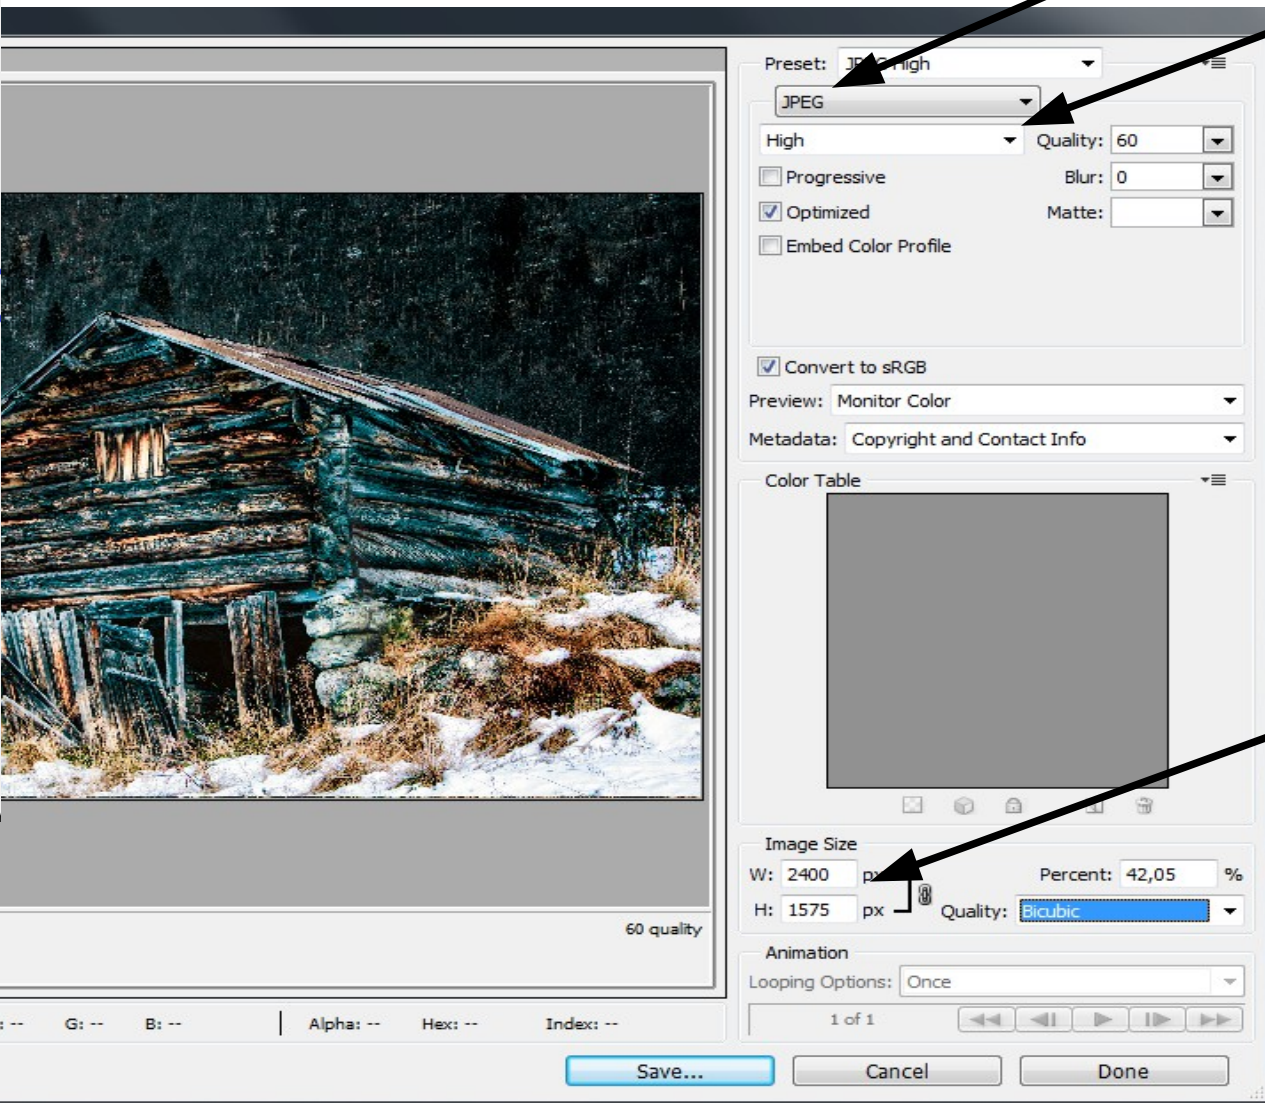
Preset: J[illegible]High

JPEG

High

Quality: 60

Progressive

Blur: 0

Optimized

Matte:

Embed Color Profile

Convert to sRGB

Preview: Monitor Color

Metadata: Copyright and Contact Info

Color Table

Image Size

W: 2400 px

Percent: 42,05 %

H: 1575 px

Quality: Bicubic

60 quality

Animation

Looping Options: Once

1 of 1

: -- G: -- B: -- Alpha: -- Hex: -- Index: --

Save...

Cancel

Done